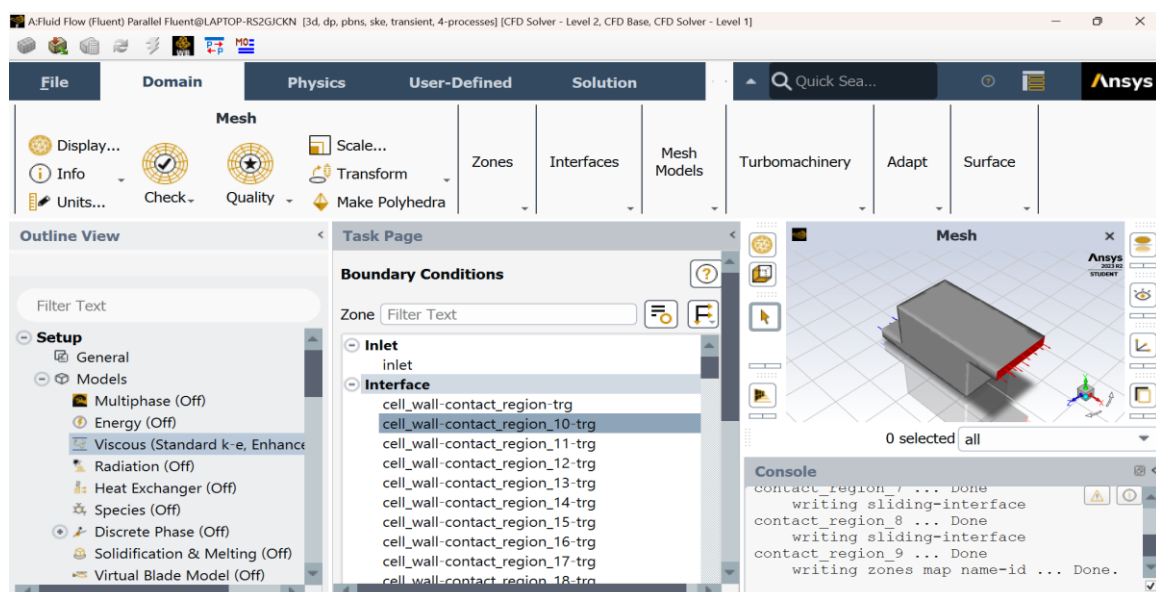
A:Fluid Flow (Fluent) Parallel Fluent@LAPTOP-RS2GJCKN [3d, dp, pbns, ske, transient, 4-processes] [CFD Solver - Level 2, CFD Base, CFD Solver - Level 1]

File Domain Physics User-Defined Solution Quick Sea... Ansys

Mesh
Display...
Info
Units...
Check
Quality
Scale...
Transform
Make Polyhedra
Zones
Interfaces
Mesh Models
Turbomachinery
Adapt
Surface

Outline View
Filter Text
Setup
General
Models
Multiphase (Off)
Energy (Off)
Viscous (Standard k-e, Enhance
Radiation (Off)
Heat Exchanger (Off)
Species (Off)
Discrete Phase (Off)
Solidification & Melting (Off)
Virtual Blade Model (Off)

Task Page
Boundary Conditions
Zone Filter Text
Inlet
inlet
Interface
cell_wall-contact_region-trg
cell_wall-contact_region_10-trg
cell_wall-contact_region_11-trg
cell_wall-contact_region_12-trg
cell_wall-contact_region_13-trg
cell_wall-contact_region_14-trg
cell_wall-contact_region_15-trg
cell_wall-contact_region_16-trg
cell_wall-contact_region_17-trg
cell_wall-contact_region_18-trg

Mesh
Ansys 2023 R2 STUDENT
0 selected all

Console
contact_region_7 ... Done
writing sliding-interface
contact_region_8 ... Done
writing sliding-interface
contact_region_9 ... Done
writing zones map name-id ... Done.